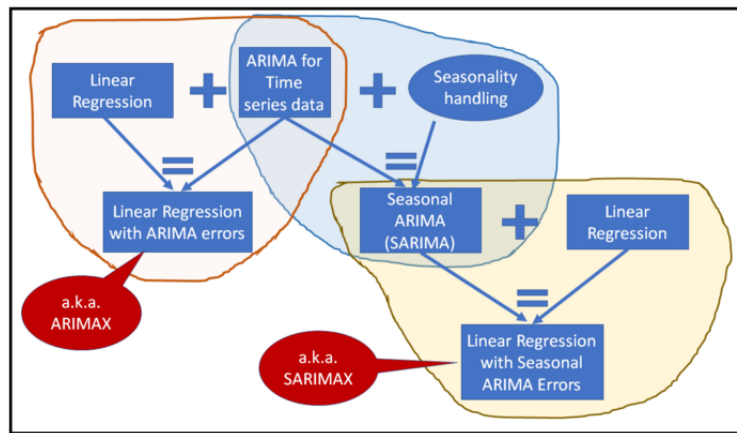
Linear Regression

+

ARIMA for Time series data

+

Seasonality handling

=

=

Linear Regression with ARIMA errors

Seasonal ARIMA (SARIMA)

+

Linear Regression

a.k.a. ARIMAX

=

a.k.a. SARIMAX

Linear Regression with Seasonal ARIMA Errors